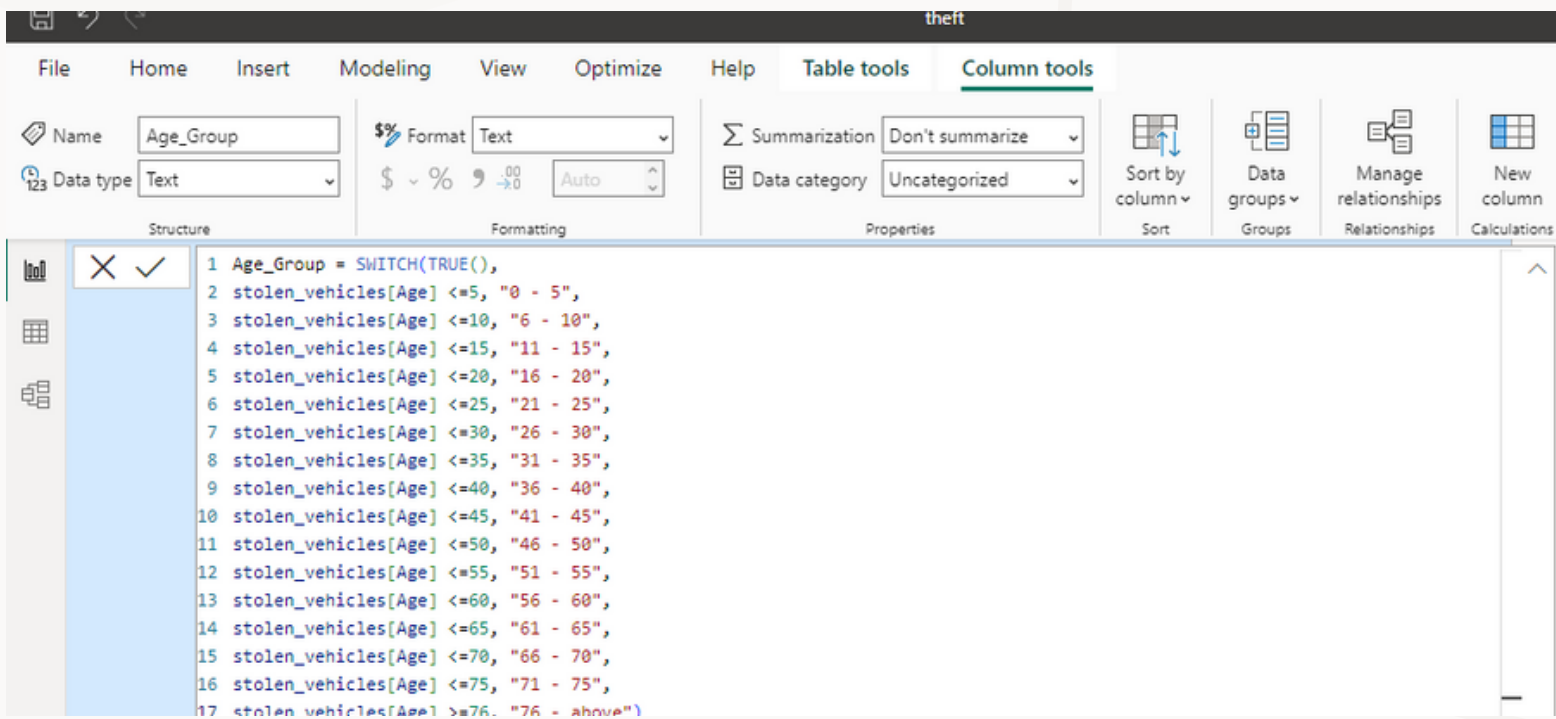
theft

File Home Insert Modeling View Optimize Help Table tools Column tools

Name Age_Group
Data type Text
Structure

Format Text
$ % 9 .00 Auto
Formatting

Summarization Don't summarize
Data category Uncategorized
Properties

Sort by column
Sort

Data groups
Groups

Manage relationships
Relationships

New column
Calculations

1 Age_Group = SWITCH(TRUE(),
2 stolen_vehicles[Age] <=5, "0 - 5",
3 stolen_vehicles[Age] <=10, "6 - 10",
4 stolen_vehicles[Age] <=15, "11 - 15",
5 stolen_vehicles[Age] <=20, "16 - 20",
6 stolen_vehicles[Age] <=25, "21 - 25",
7 stolen_vehicles[Age] <=30, "26 - 30",
8 stolen_vehicles[Age] <=35, "31 - 35",
9 stolen_vehicles[Age] <=40, "36 - 40",
10 stolen_vehicles[Age] <=45, "41 - 45",
11 stolen_vehicles[Age] <=50, "46 - 50",
12 stolen_vehicles[Age] <=55, "51 - 55",
13 stolen_vehicles[Age] <=60, "56 - 60",
14 stolen_vehicles[Age] <=65, "61 - 65",
15 stolen_vehicles[Age] <=70, "66 - 70",
16 stolen_vehicles[Age] <=75, "71 - 75",
17 stolen_vehicles[Age] >=76, "76 - above")